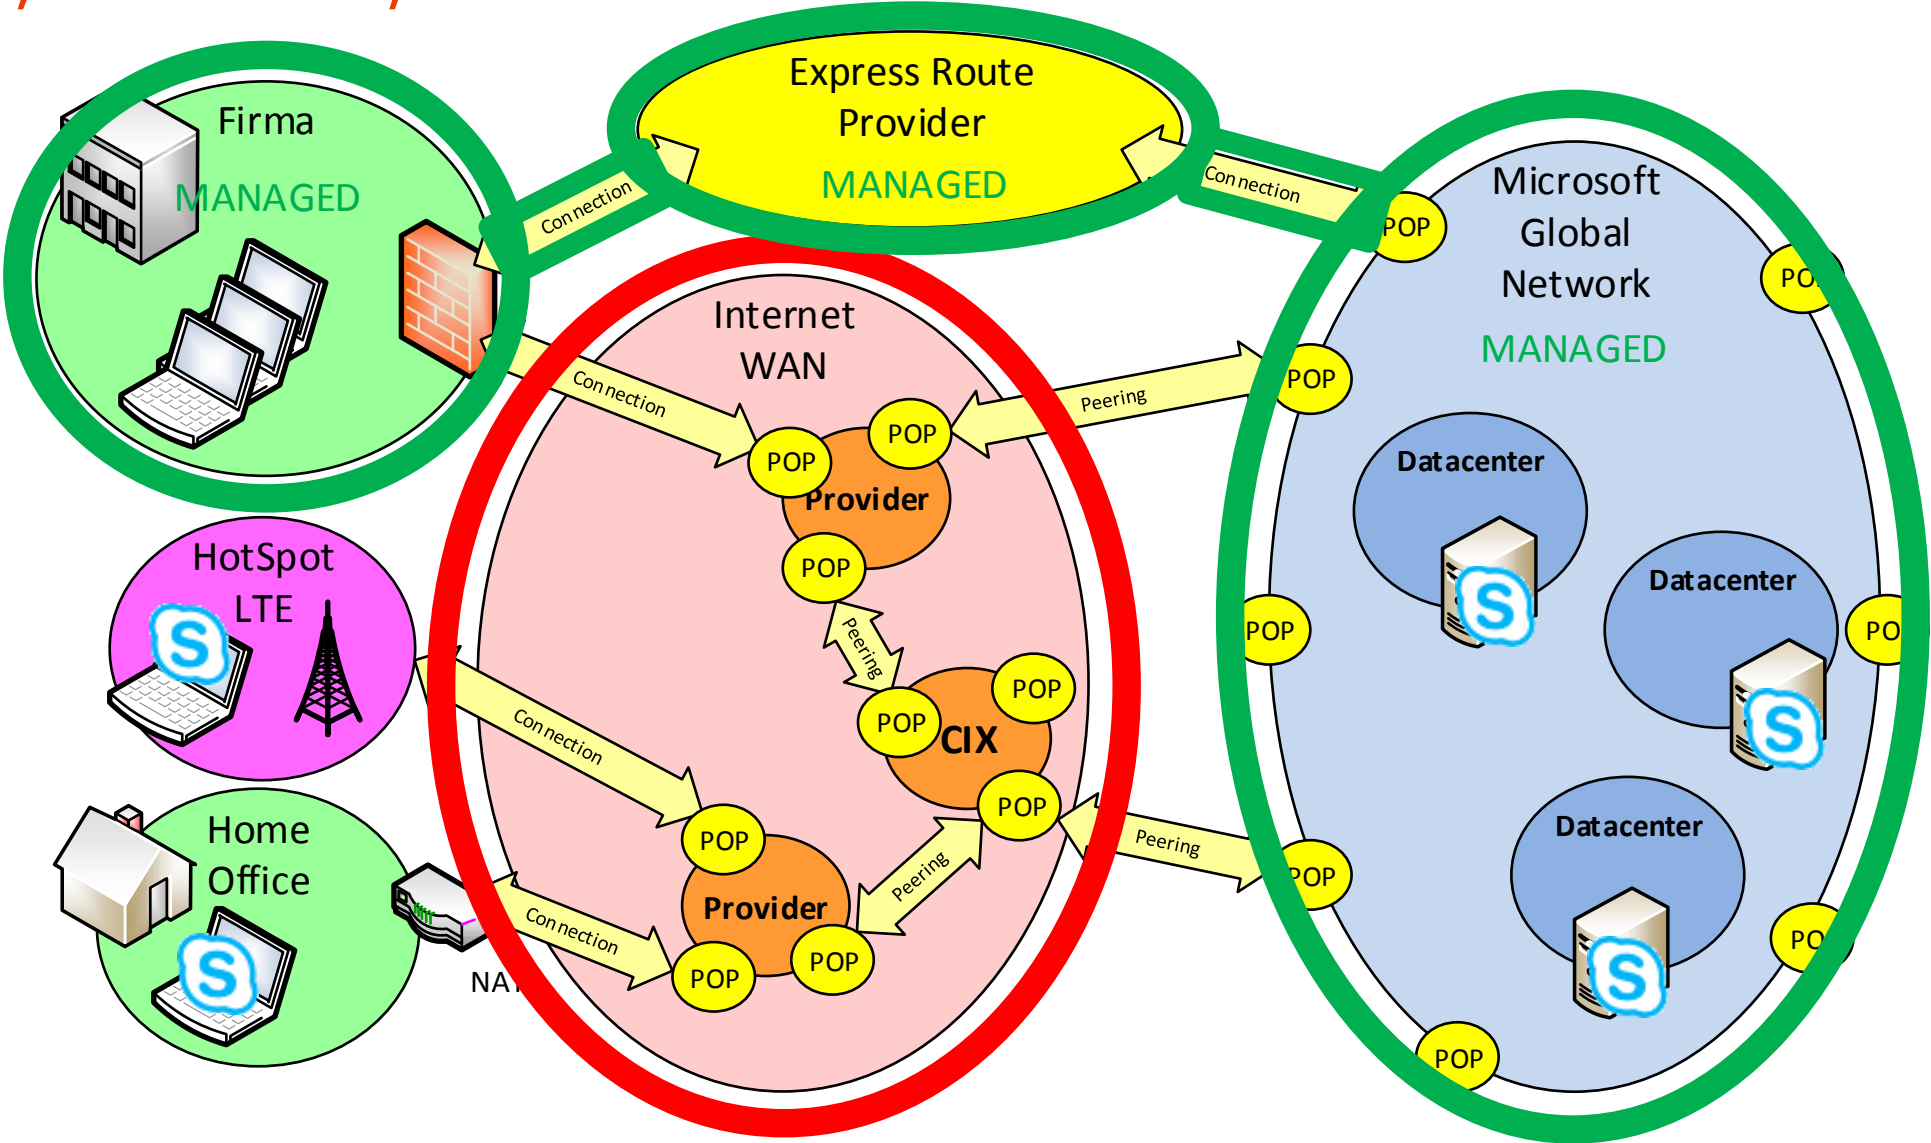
Express Route Provider
MANAGED

Firma
MANAGED

Connection

Connection

Microsoft Global Network
MANAGED

POP

POP

POP

Internet WAN

Connection

POP

POP

Provider

POP

Peering

Datacenter

Datacenter

Datacenter

HotSpot LTE

Peering

POP

POP

CIX

POP

POP

Connection

Home Office

POP

Provider

Peering

Peering

POP

Connection

POP

POP

NA

POP

POP

PO

PO

PO

POP